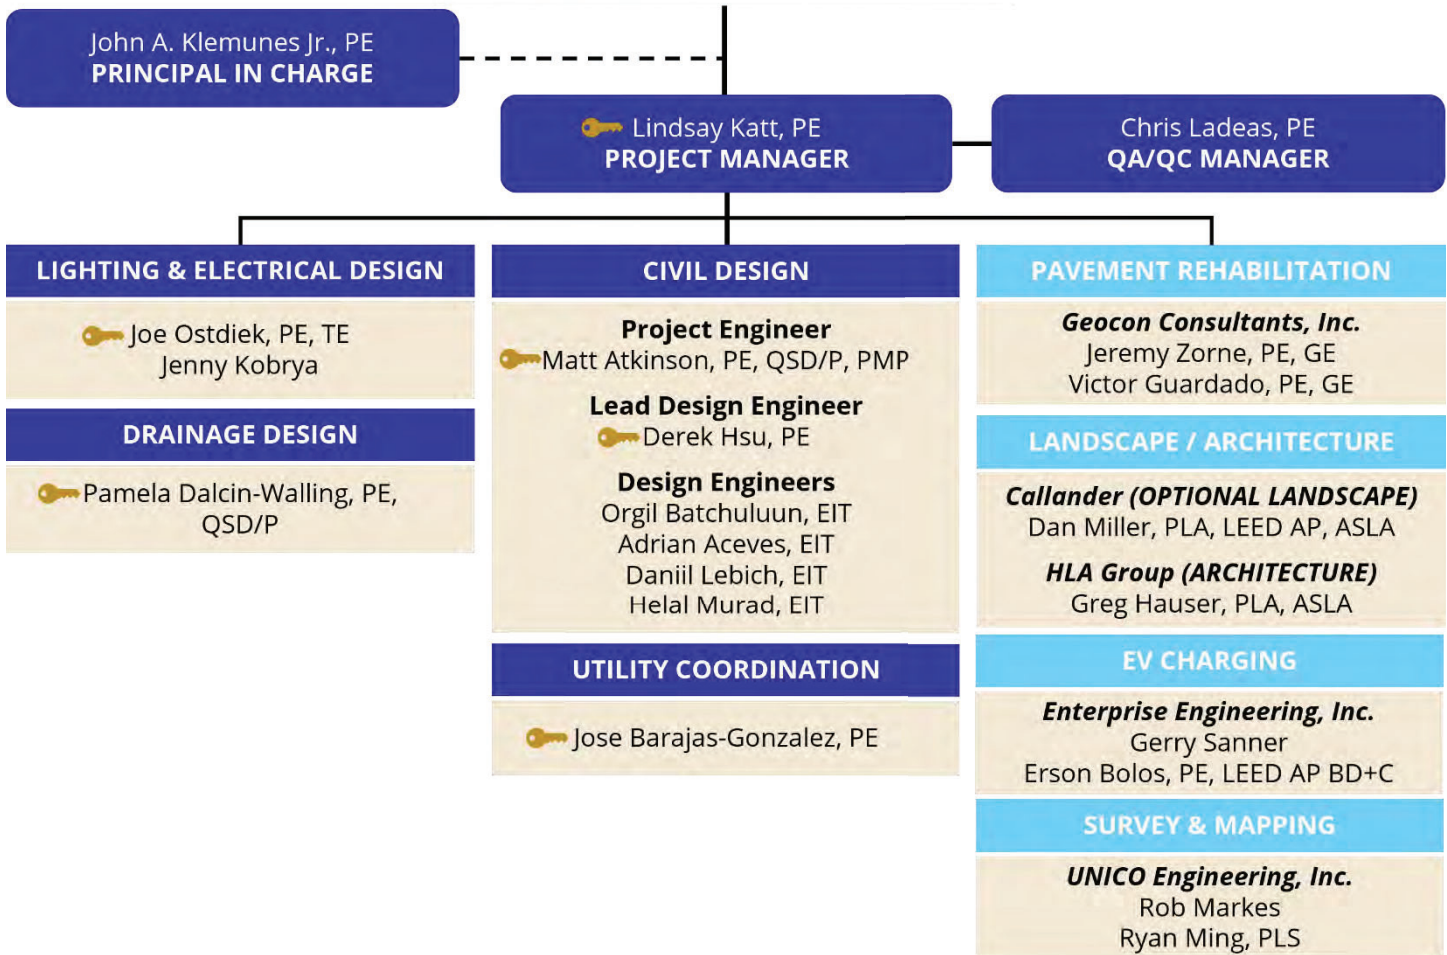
John A. Klemunes Jr., PE
PRINCIPAL IN CHARGE

Lindsay Katt, PE
PROJECT MANAGER

Chris Ladeas, PE
QA/QC MANAGER

LIGHTING & ELECTRICAL DESIGN

Joe Ostdiek, PE, TE
Jenny Kobrya

DRAINAGE DESIGN

Pamela Dalcin-Walling, PE, QSD/P

CIVIL DESIGN

Project Engineer
Matt Atkinson, PE, QSD/P, PMP

Lead Design Engineer
Derek Hsu, PE

Design Engineers
Orgil Batchuluun, EIT
Adrian Aceves, EIT
Daniil Lebich, EIT
Helal Murad, EIT

UTILITY COORDINATION

Jose Barajas-Gonzalez, PE

PAVEMENT REHABILITATION

Geocon Consultants, Inc.
Jeremy Zorne, PE, GE
Victor Guardado, PE, GE

LANDSCAPE / ARCHITECTURE

Callander (OPTIONAL LANDSCAPE)
Dan Miller, PLA, LEED AP, ASLA

HLA Group (ARCHITECTURE)
Greg Hauser, PLA, ASLA

EV CHARGING

Enterprise Engineering, Inc.
Gerry Sanner
Erson Bolos, PE, LEED AP BD+C

SURVEY & MAPPING

UNICO Engineering, Inc.
Rob Markes
Ryan Ming, PLS